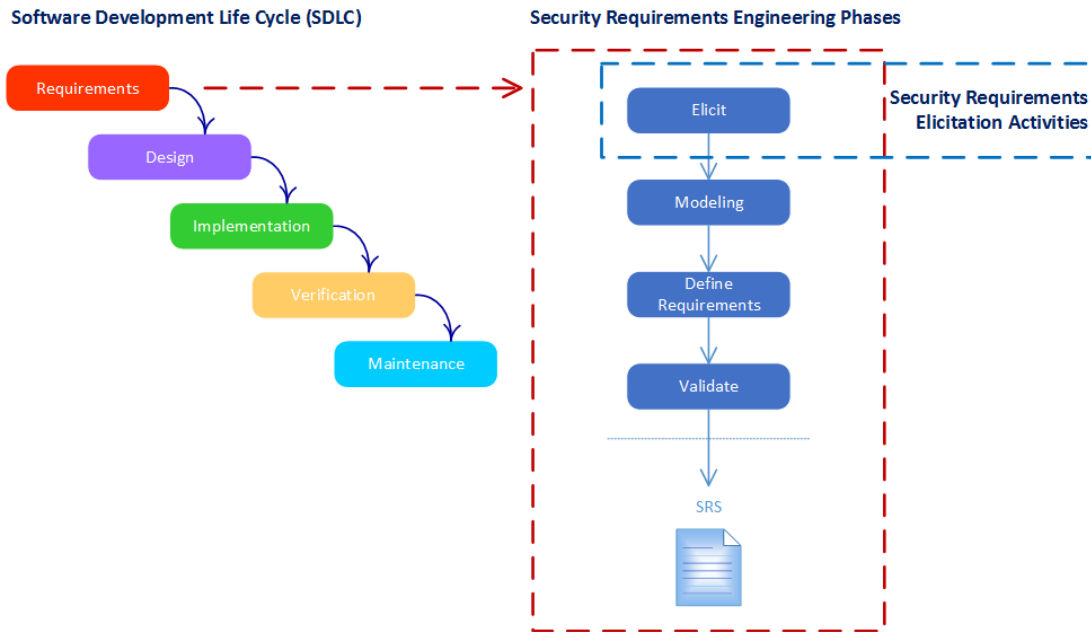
Software Development Life Cycle (SDLC)

Requirements

Design

Implementation

Verification

Maintenance

Security Requirements Engineering Phases

Elicit

Security Requirements Elicitation Activities

Modeling

Define Requirements

Validate

SRS